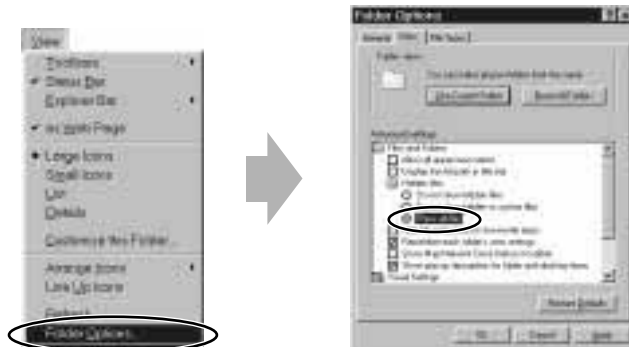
View
Toolbars
Status Bar
Explorer Bar
as Web Page
Large Icons
Small Icons
List
Details
Customize this Folder...
Arrange Icons
Line Up Icons
Refresh
Folder Options...

Folder Options
General
View
File Types
Folder views
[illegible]
Like Current Folder
Reset All Folders
Advanced settings:
Files and Folders
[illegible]
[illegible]
Hidden files
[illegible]
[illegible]
Show all files
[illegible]
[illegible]
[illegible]
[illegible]
Visual Settings
Restore Defaults
OK
Cancel
Apply